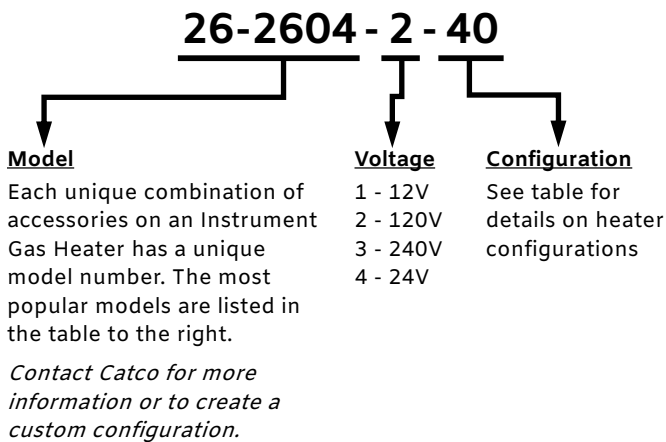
26-2604 - 2 - 40

Model

Each unique combination of accessories on an Instrument Gas Heater has a unique model number. The most popular models are listed in the table to the right.

*Contact Catco for more information or to create a custom configuration.*

Voltage

1 - 12V
2 - 120V
3 - 240V
4 - 24V

Configuration

See table for details on heater configurations